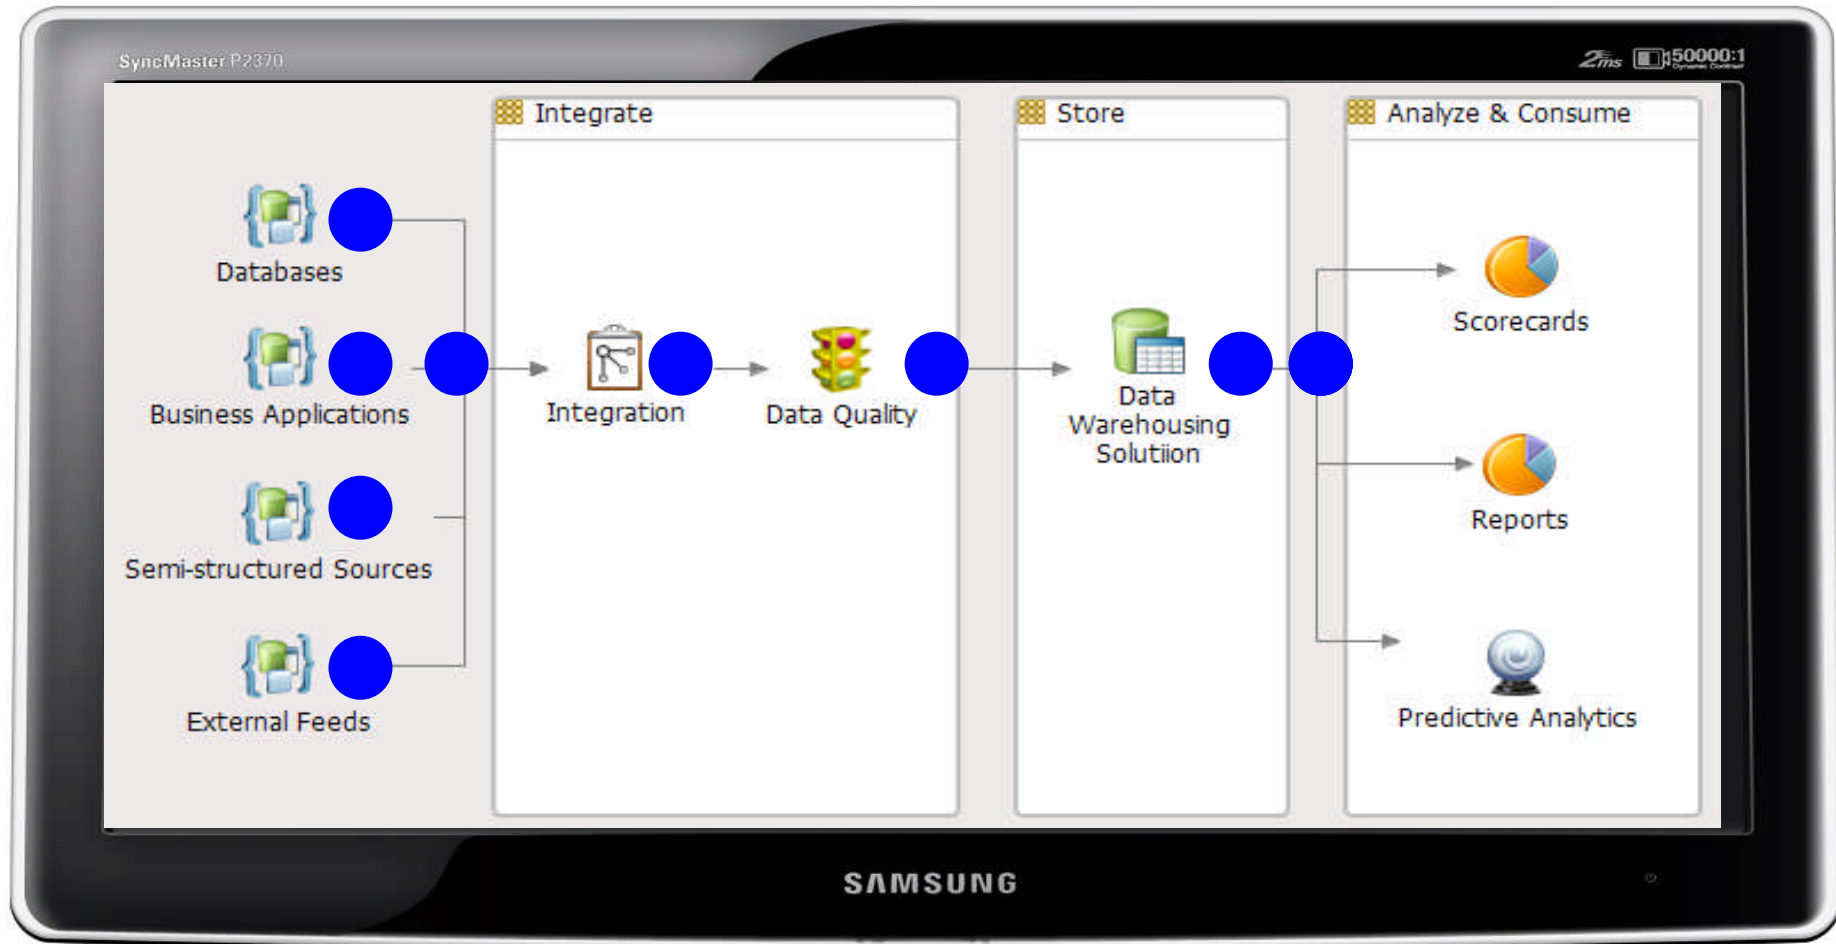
SyncMaster P2370

2ms 50000:1

Integrate

Store

Analyze & Consume

Databases

Business Applications

Semi-structured Sources

External Feeds

Integration

Data Quality

Data Warehousing Solutiion

Scorecards

Reports

Predictive Analytics

SAMSUNG